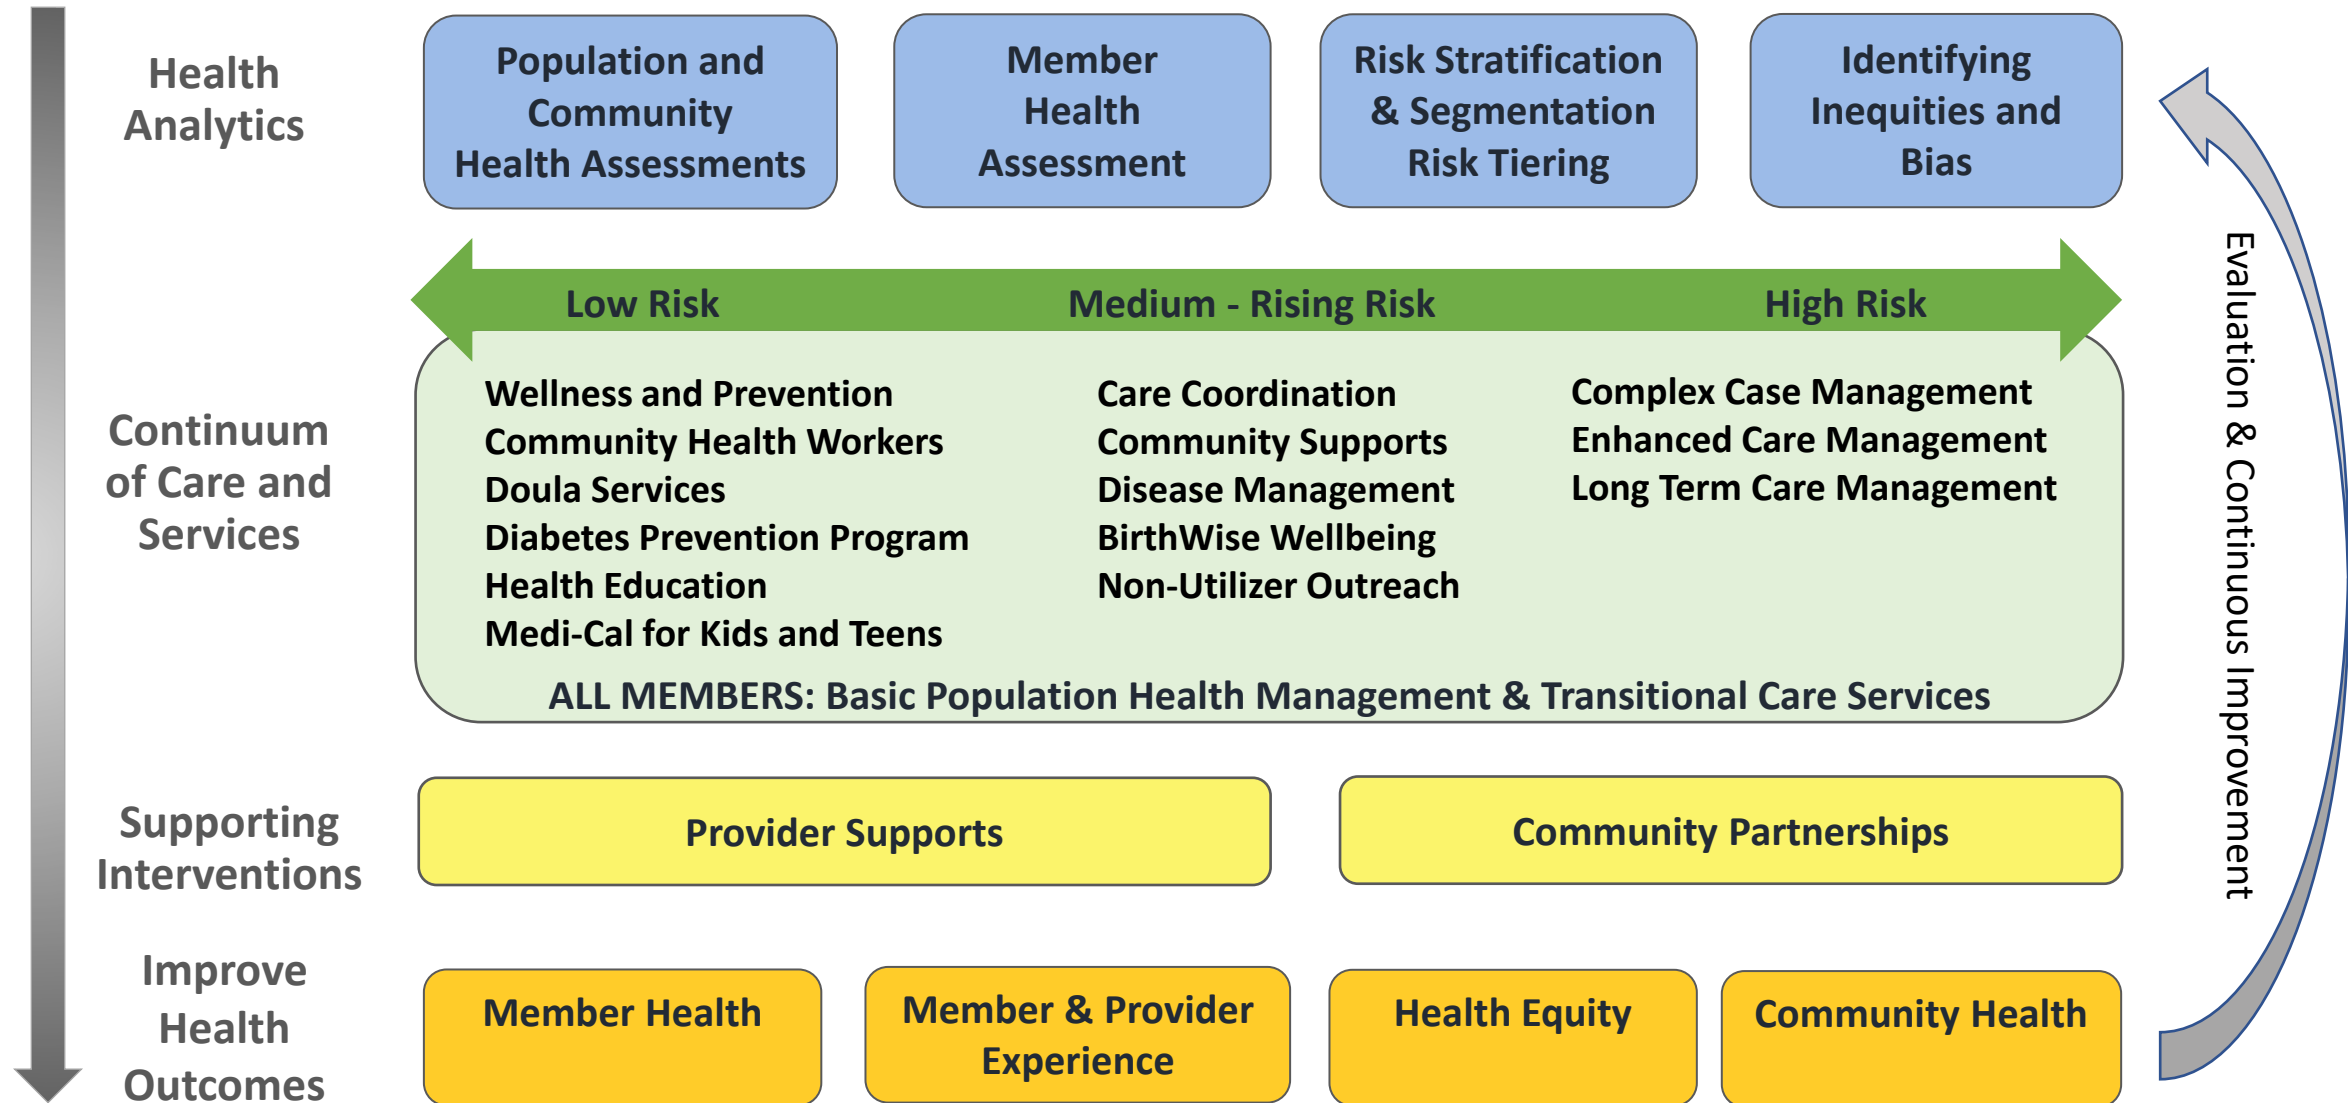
Health Analytics

Population and Community Health Assessments

Member Health Assessment

Risk Stratification & Segmentation Risk Tiering

Identifying Inequities and Bias

Low Risk

Medium - Rising Risk

High Risk

Continuum of Care and Services

Wellness and Prevention
Community Health Workers
Doula Services
Diabetes Prevention Program
Health Education
Medi-Cal for Kids and Teens

Care Coordination
Community Supports
Disease Management
BirthWise Wellbeing
Non-Utilizer Outreach

Complex Case Management
Enhanced Care Management
Long Term Care Management

ALL MEMBERS: Basic Population Health Management & Transitional Care Services

Supporting Interventions

Provider Supports

Community Partnerships

Improve Health Outcomes

Member Health

Member & Provider Experience

Health Equity

Community Health

Evaluation & Continuous Improvement